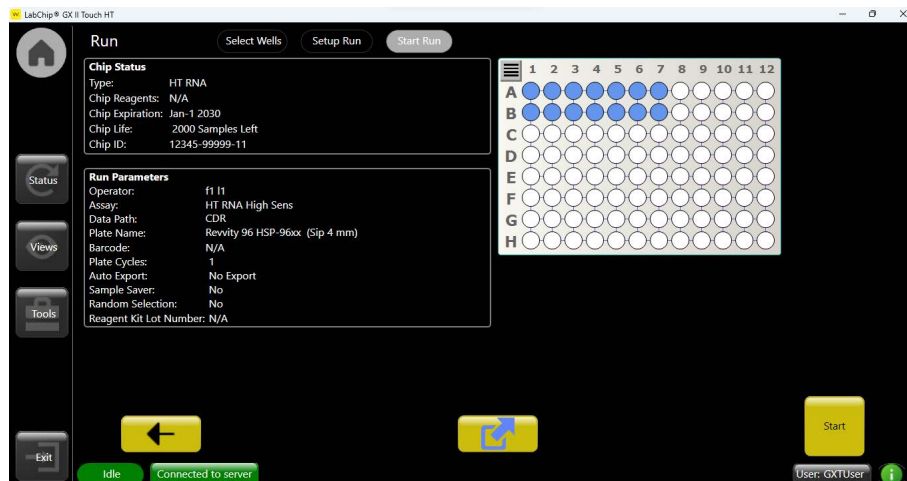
LabChip® GX II Touch HT

Run
Select Wells
Setup Run
Start Run

Chip Status
Type: HT RNA
Chip Reagents: N/A
Chip Expiration: Jan-1 2030
Chip Life: 2000 Samples Left
Chip ID: 12345-99999-11

Run Parameters
Operator: f1 l1
Assay: HT RNA High Sens
Data Path: CDR
Plate Name: Revvity 96 HSP-96xx (Sip 4 mm)
Barcode: N/A
Plate Cycles: 1
Auto Export: No Export
Sample Saver: No
Random Selection: No
Reagent Kit Lot Number: N/A

| | 1 | 2 | 3 | 4 | 5 | 6 | 7 | 8 | 9 | 10 | 11 | 12 |
|---|---|---|---|---|---|---|---|---|---|---|---|---|
| A | | | | | | | | | | | | |
| B | | | | | | | | | | | | |
| C | | | | | | | | | | | | |
| D | | | | | | | | | | | | |
| E | | | | | | | | | | | | |
| F | | | | | | | | | | | | |
| G | | | | | | | | | | | | |
| H | | | | | | | | | | | | |

Status
Views
Tools
Exit

Start

Idle
Connected to server
User: GXTUser